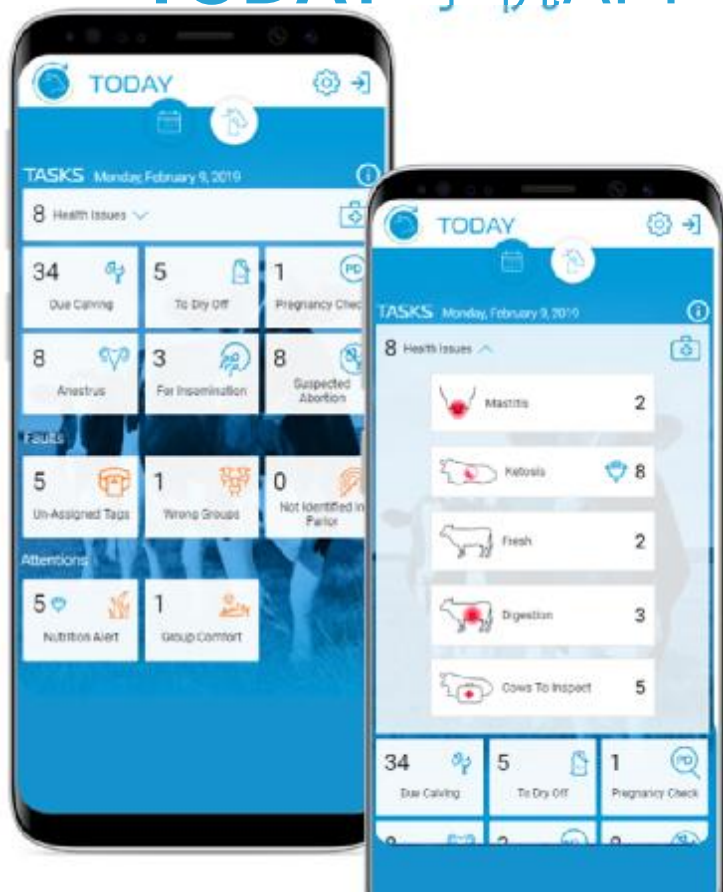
TODAY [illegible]

TODAY

TASKS Monday, February 9, 2019

8 Health Issues

34 Due Calving

5 To Dry Off

1 Pregnancy Check

8 Anestrus

3 For Insemination

8 Suspected Abortion

Faults

5 Un-Assigned Tags

1 Wrong Groups

0 Not Identified in Parlor

Attentions

5 Nutrition Alert

1 Group Comfort

TODAY

TASKS Monday, February 9, 2019

8 Health Issues

Mastitis 2

Ketosis 8

Fresh 2

Digestion 3

Cows To Inspect 5

34 Due Calving

5 To Dry Off

1 Pregnancy Check